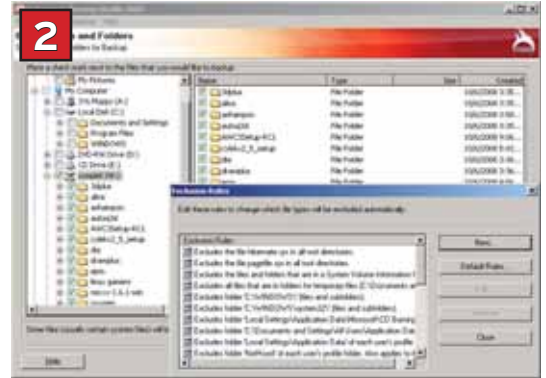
2

s and Folders
olders for Backup

Place a check mark next to the files that you would like to backup

My Pictures
My Computer
3½ Floppy (A:)
Local Disk (C:)
Documents and Settings
Program Files
WINDOWS
DVD-RW Drive (D:)
CD Drive (E:)
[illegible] (H:)
3dplus
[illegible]
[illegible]
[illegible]
AWCSetup-RC1
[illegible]
dw
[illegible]
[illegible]
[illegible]
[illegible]
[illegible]

| Name | Type | Size | Created |
|---|---|---|---|
| 3dplus | File Folder | | 10/6/2006 3:35... |
| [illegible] | File Folder | | 10/6/2006 3:35... |
| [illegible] | File Folder | | 10/6/2006 3:35... |
| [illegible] | File Folder | | 10/6/2006 3:35... |
| AWCSetup-RC1 | File Folder | | 10/6/2006 3:35... |
| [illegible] | File Folder | | 10/6/2006 3:35... |
| dw | File Folder | | 10/6/2006 3:35... |
| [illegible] | File Folder | | 10/6/2006 3:35... |

Exclusion Rules

Edit these rules to change which file types will be excluded automatically.

Exclusion Rules
Excludes the file hiberfil.sys in all root directories.
Excludes the file pagefile.sys in all root directories.
Excludes the files and folders that are in a System Volume Information f
Excludes all files that are in folders for temporary files (C:\Documents an
Excludes folder 'C:\WINDOWS' (files and subfolders).
Excludes folder 'C:\WINDOWS\system32' (files and subfolders).
Excludes folder 'Local Settings\Application Data\Microsoft\CD Burning
Excludes folder 'C:\Documents and Settings\All Users\Application Data
Excludes folder 'Local Settings\Application Data' of each user's profile
Excludes folder 'NetHood' in each user's profile folder. Also applies to t

New...
Default Rules
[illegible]
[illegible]
Close

Some files (usually contain system files) will b

Help